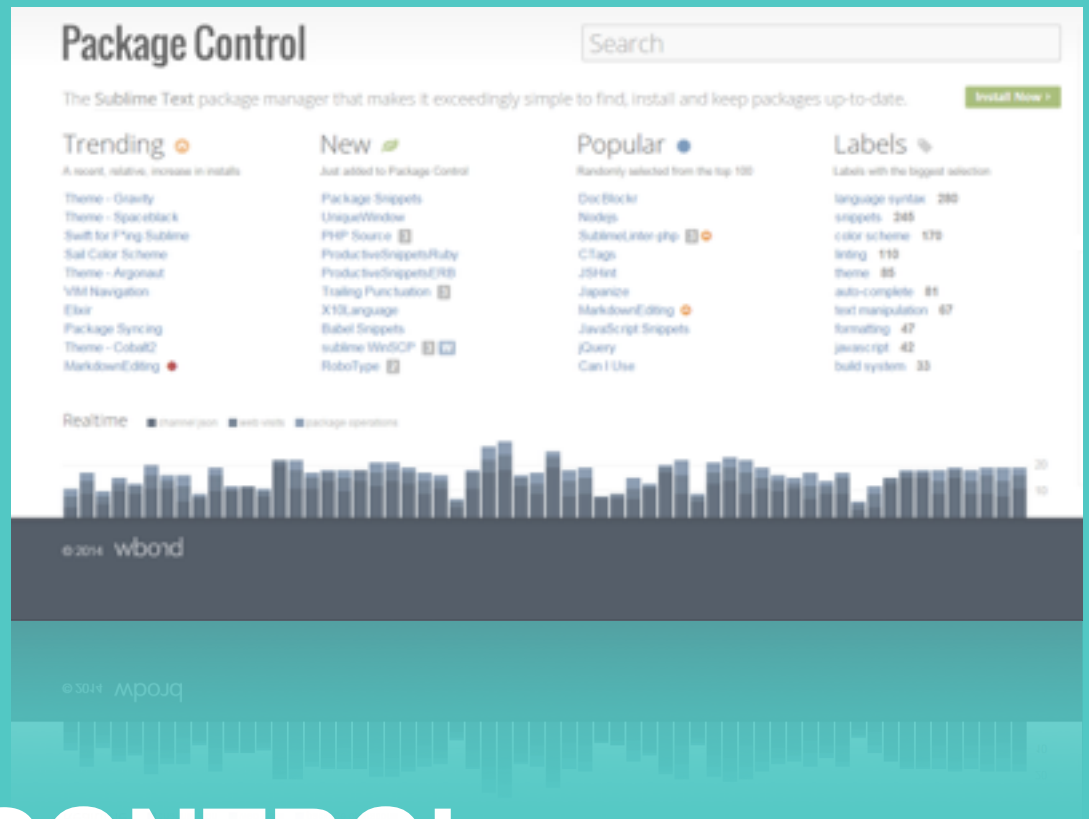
Package Control

Search

The Sublime Text package manager that makes it exceedingly simple to find, install and keep packages up-to-date.

Install Now >

Trending
A recent, relative, increase in installs
Theme - Gravity
Theme - Spaceblack
Swift for F*ing Sublime
Sail Color Scheme
Theme - Argonaut
VIM Navigation
Elixir
Package Syncing
Theme - Cobalt2
MarkdownEditing

New
Just added to Package Control
Package Snippets
UniqueWindow
PHP Source
ProductiveSnippetsRuby
ProductiveSnippetsERB
Trailing Punctuation
X10Language
Babel Snippets
sublime WinSCP
RoboType

Popular
Randomly selected from the top 100
DocBlockr
Nodejs
SublimeLinter-php
CTags
JSHint
Japanize
MarkdownEditing
JavaScript Snippets
jQuery
Can I Use

Labels
Labels with the biggest selection
language syntax 280
snippets 245
color scheme 170
linting 110
theme 85
auto-complete 81
text manipulation 67
formatting 47
javascript 42
build system 33

Realtime channel.json web visits package operations

20
10

© 2014 wbond